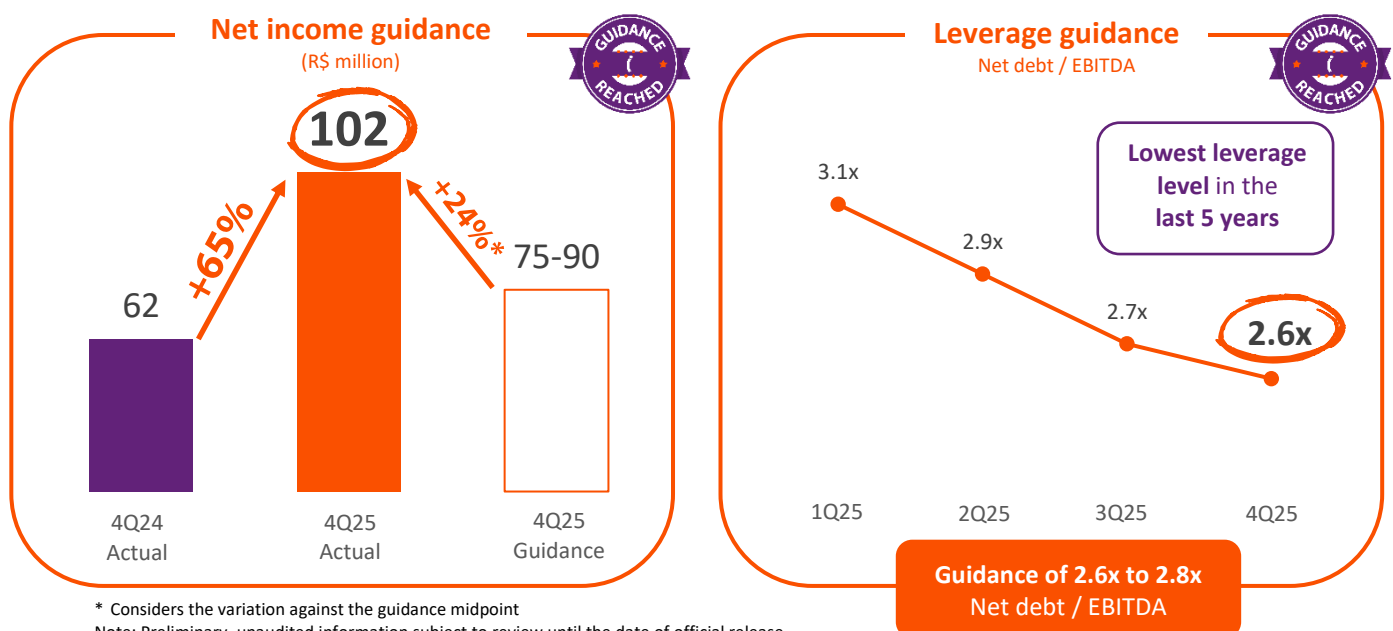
Net income guidance
(R$ million)

GUIDANCE REACHED

102

+65%

+24%*

62

75-90

4Q24
Actual

4Q25
Actual

4Q25
Guidance

Leverage guidance
Net debt / EBITDA

GUIDANCE REACHED

Lowest leverage level in the last 5 years

3.1x

2.9x

2.7x

2.6x

1Q25

2Q25

3Q25

4Q25

Guidance of 2.6x to 2.8x
Net debt / EBITDA

* Considers the variation against the guidance midpoint

Note: Preliminary, unaudited information subject to review until the date of official release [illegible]